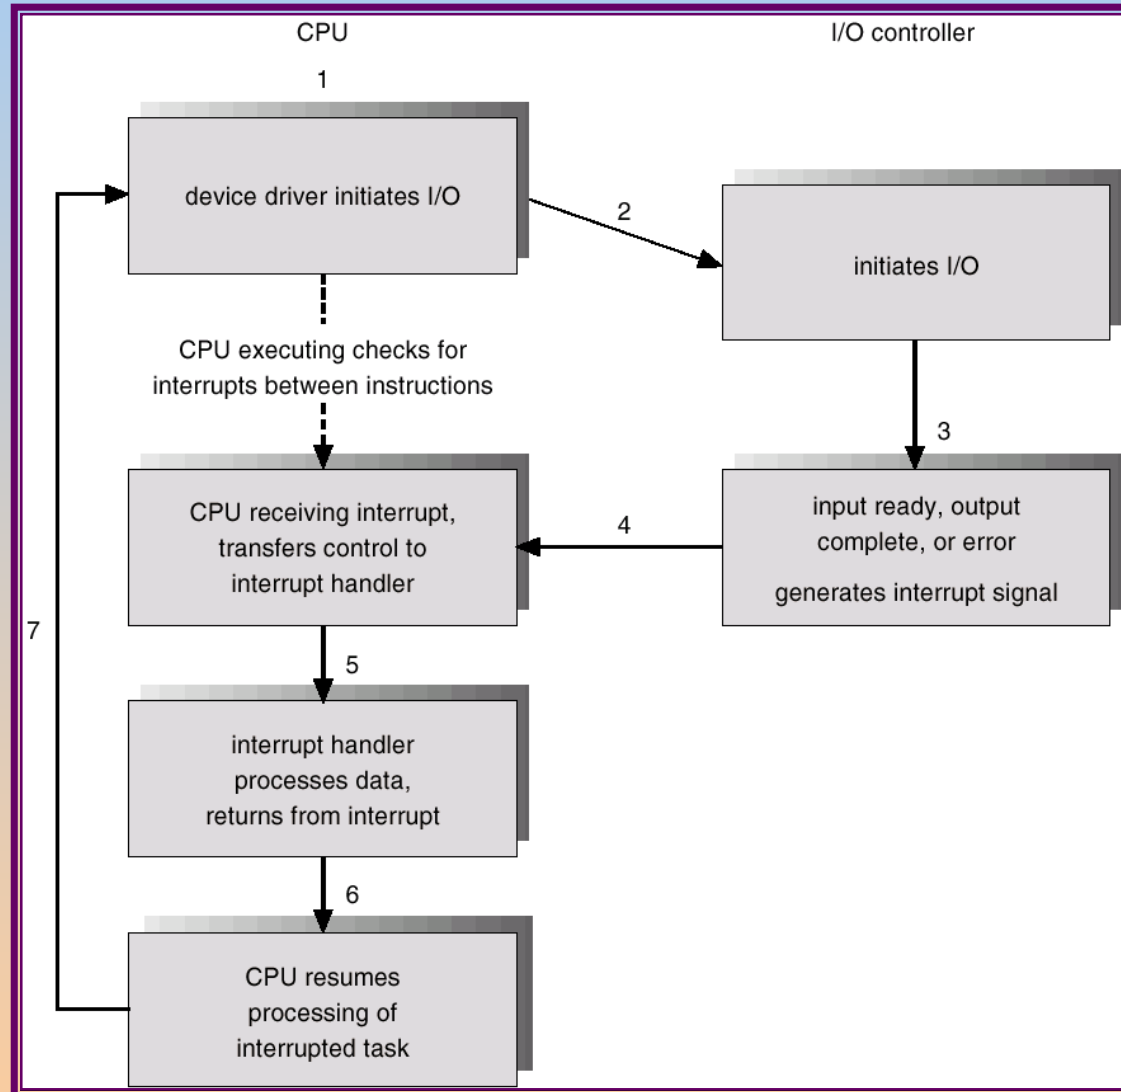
CPU

I/O controller

1

device driver initiates I/O

2

initiates I/O

CPU executing checks for interrupts between instructions

3

CPU receiving interrupt, transfers control to interrupt handler

4

input ready, output complete, or error

generates interrupt signal

7

5

interrupt handler processes data, returns from interrupt

6

CPU resumes processing of interrupted task